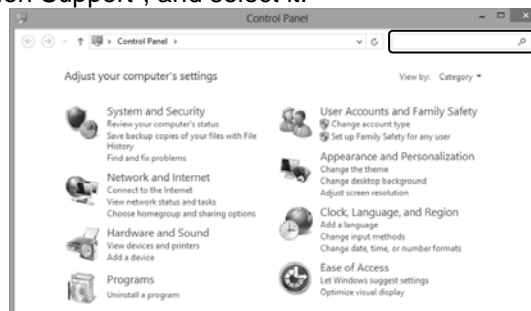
Support", and select it.

Control Panel

Control Panel ›

Adjust your computer's settings

View by: Category ▾

System and Security
Review your computer's status
Save backup copies of your files with File History
Find and fix problems

Network and Internet
Connect to the Internet
View network status and tasks
Choose homegroup and sharing options

Hardware and Sound
View devices and printers
Add a device

Programs
Uninstall a program

User Accounts and Family Safety
Change account type
Set up Family Safety for any user

Appearance and Personalization
Change the theme
Change desktop background
Adjust screen resolution

Clock, Language, and Region
Add a language
Change input methods
Change date, time, or number formats

Ease of Access
Let Windows suggest settings
Optimize visual display